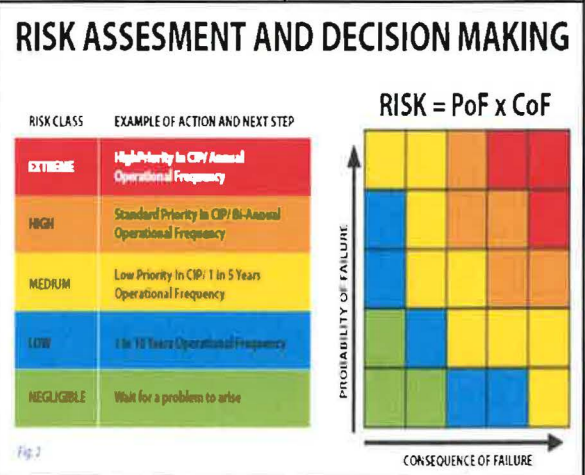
RISK ASSESMENT AND DECISION MAKING

RISK = PoF x CoF

| RISK CLASS | EXAMPLE OF ACTION AND NEXT STEP |
|---|---|
| EXTREME | High Priority In CIP/ Annual Operational Frequency |
| HIGH | Standard Priority In CIP/ Bi-Annual Operational Frequency |
| MEDIUM | Low Priority In CIP/ 1 in 5 Years Operational Frequency |
| LOW | 1 in 10 Years Operational Frequency |
| NEGLIGIBLE | Wait for a problem to arise |

PROBABILITY OF FAILURE

CONSEQUENCE OF FAILURE

Fig. 2